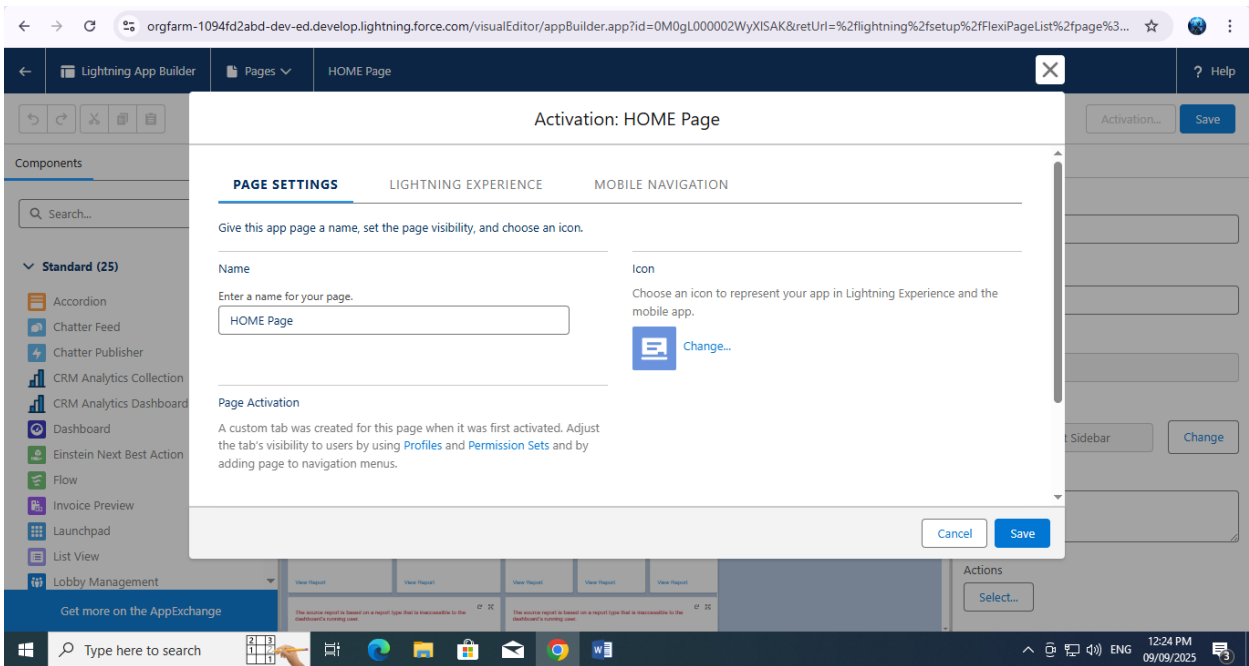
orgfarm-1094fd2abd-dev-ed.develop.lightning.force.com/visualEditor/appBuilder.app?id=0M0gL000002WyXlSAK&retUrl=%2flightning%2fsetup%2fFlexiPageList%2fpage%3...

Lightning App Builder
Pages
HOME Page
? Help

Activation...
Save

Components

Search...

Standard (25)

Accordion
Chatter Feed
Chatter Publisher
CRM Analytics Collection
CRM Analytics Dashboard
Dashboard
Einstein Next Best Action
Flow
Invoice Preview
Launchpad
List View
Lobby Management

Get more on the AppExchange

Activation: HOME Page

PAGE SETTINGS
LIGHTNING EXPERIENCE
MOBILE NAVIGATION

Give this app page a name, set the page visibility, and choose an icon.

Name

Enter a name for your page.

HOME Page

Icon

Choose an icon to represent your app in Lightning Experience and the mobile app.

Change...

Page Activation

A custom tab was created for this page when it was first activated. Adjust the tab's visibility to users by using Profiles and Permission Sets and by adding page to navigation menus.

Cancel
Save

t Sidebar
Change

View Report
View Report
View Report
View Report
View Report

The source report is based on a report type that is inaccessible to the dashboard's running user.
The source report is based on a report type that is inaccessible to the dashboard's running user.

Actions
Select...

Type here to search

12:24 PM
09/09/2025
ENG